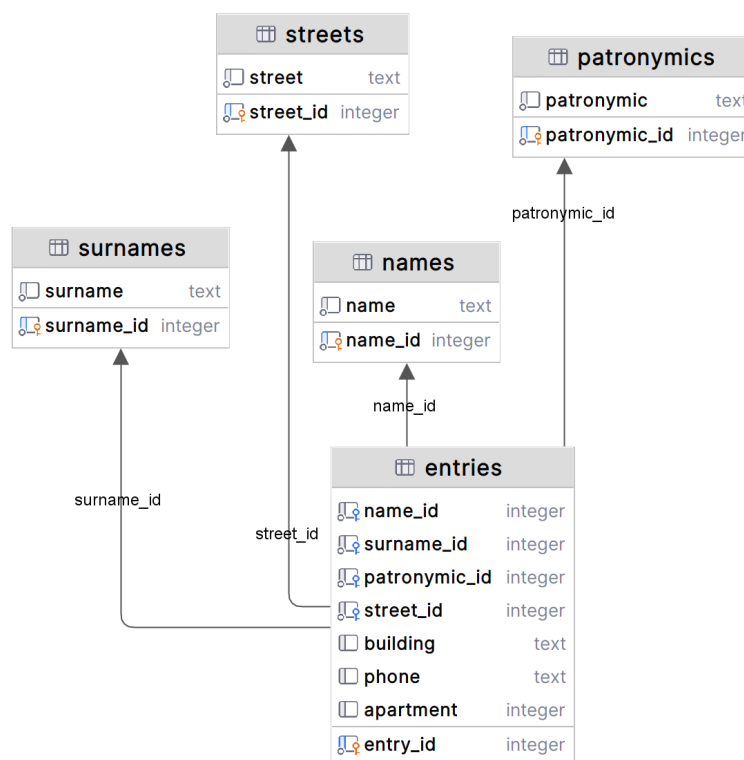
streets
street text
street_id integer

patronymics
patronymic text
patronymic_id integer

patronymic_id

surnames
surname text
surname_id integer

names
name text
name_id integer

name_id

surname_id

street_id

entries
name_id integer
surname_id integer
patronymic_id integer
street_id integer
building text
phone text
apartment integer
entry_id integer